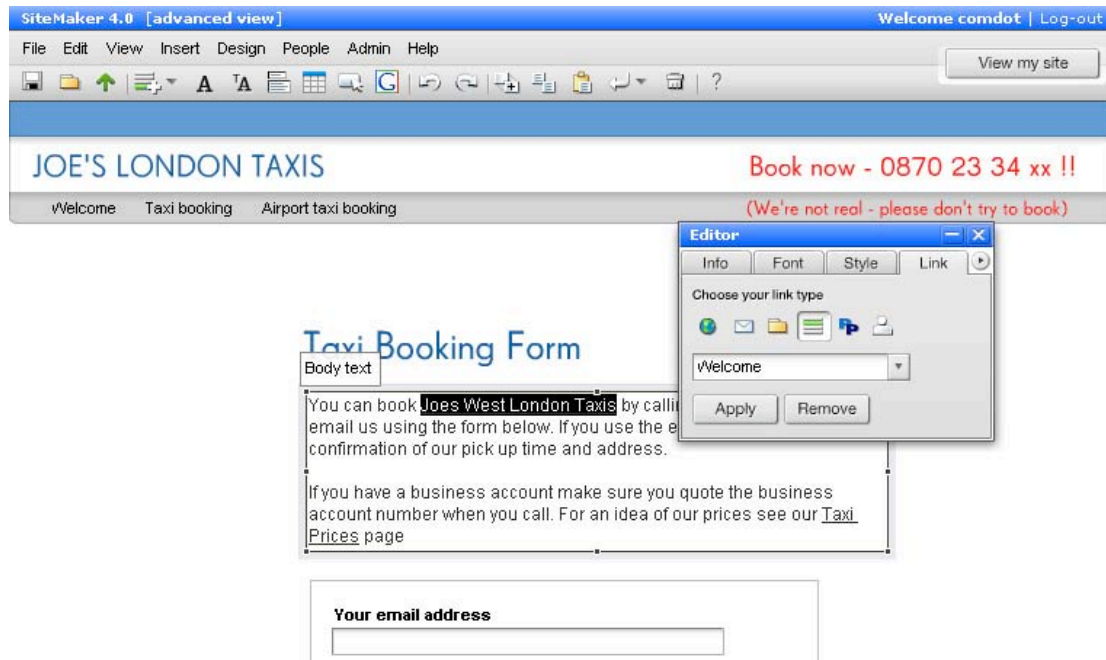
SiteMaker 4.0 [advanced view]

Welcome comdot | Log-out

File Edit View Insert Design People Admin Help

View my site

JOE'S LONDON TAXIS

Book now - 0870 23 34 xx !!

Welcome Taxi booking Airport taxi booking

(We're not real - please don't try to book)

Editor

Info Font Style Link

Choose your link type

Welcome

Apply Remove

Taxi Booking Form

Body text

You can book Joes West London Taxis by calli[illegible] email us using the form below. If you use the e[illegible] confirmation of our pick up time and address.

If you have a business account make sure you quote the business account number when you call. For an idea of our prices see our Taxi Prices page

Your email address